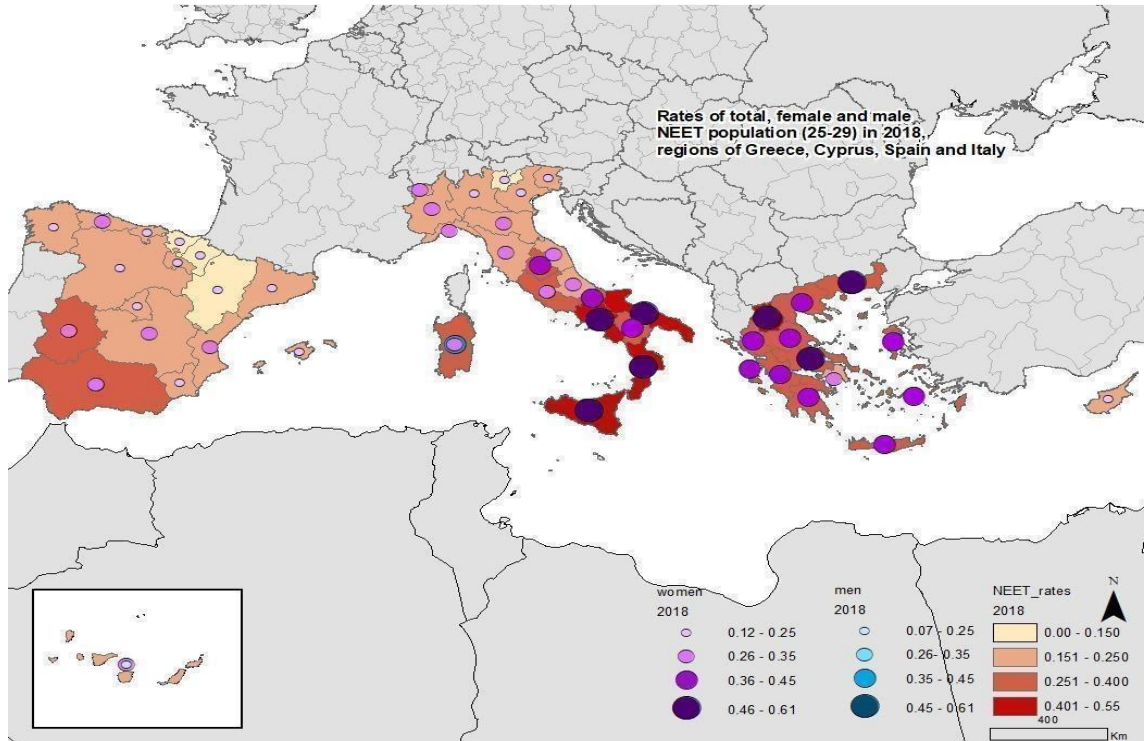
Rates of total, female and male NEET population (25-29) in 2018, regions of Greece, Cyprus, Spain and Italy

women
2018
0.12 - 0.25
0.26 - 0.35
0.36 - 0.45
0.46 - 0.61

men
2018
0.07 - 0.25
0.26- 0.35
0.35 - 0.45
0.45 - 0.61

NEET_rates
2018
0.00 - 0.150
0.151 - 0.250
0.251 - 0.400
0.401 - 0.55

N
400
Km